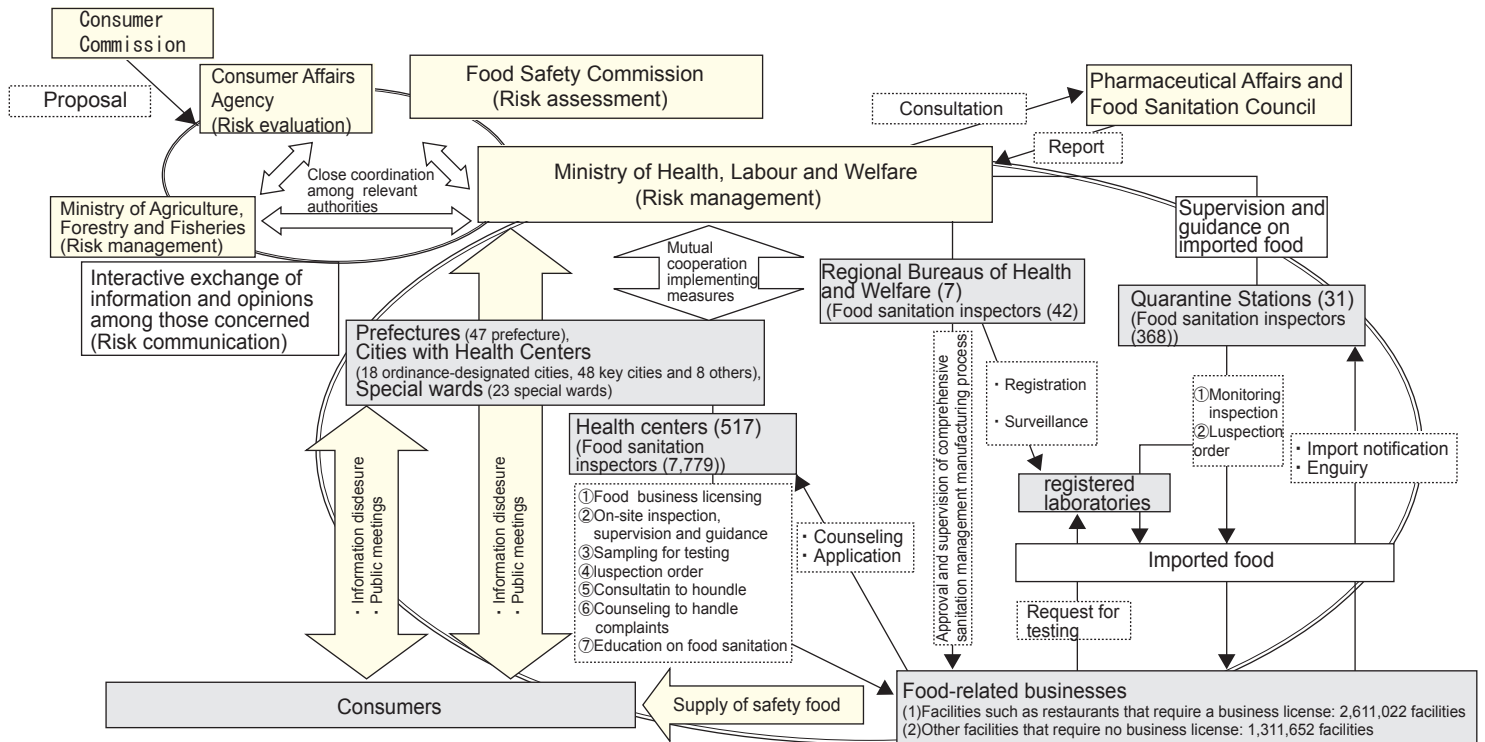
Consumer Commission

Proposal

Consumer Affairs Agency (Risk evaluation)

Food Safety Commission (Risk assessment)

Consultation

Pharmaceutical Affairs and Food Sanitation Council

Report

Close coordination among relevant authorities

Ministry of Health, Labour and Welfare (Risk management)

Ministry of Agriculture, Forestry and Fisheries (Risk management)

Supervision and guidance on imported food

Interactive exchange of information and opinions among those concerned (Risk communication)

Mutual cooperation implementing measures

Regional Bureaus of Health and Welfare (7) (Food sanitation inspectors (42)

Quarantine Stations (31) (Food sanitation inspectors (368))

Prefectures (47 prefecture), Cities with Health Centers (18 ordinance-designated cities, 48 key cities and 8 others), Special wards (23 special wards)

Approval and supervision of comprehensive sanitation management manufacturing process

・Registration
・Surveillance

①Monitoring inspection
②Luspection order

・Import notification
・Enguiry

Health centers (517) (Food sanitation inspectors (7,779))

・Information disdesure
・Public meetings

・Information disdesure
・Public meetings

registered laboratories

①Food business licensing
②On-site inspection, supervision and guidance
③Sampling for testing
④luspection order
⑤Consultatin to houndle
⑥Counseling to handle complaints
⑦Education on food sanitation

・Counseling
・Application

Imported food

Request for testing

Consumers

Supply of safety food

Food-related businesses
(1)Facilities such as restaurants that require a business license: 2,611,022 facilities
(2)Other facilities that require no business license: 1,311,652 facilities